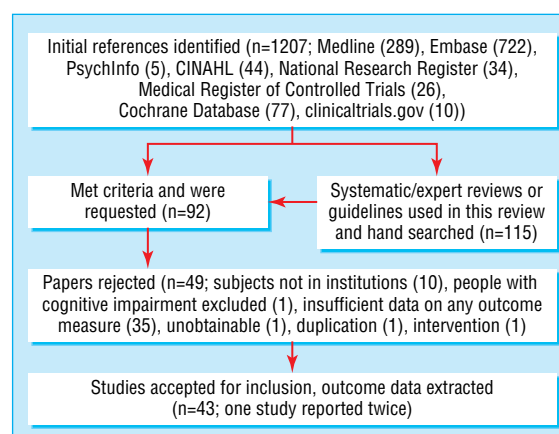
Initial references identified (n=1207; Medline (289), Embase (722), PsychInfo (5), CINAHL (44), National Research Register (34), Medical Register of Controlled Trials (26), Cochrane Database (77), clinicaltrials.gov (10))

Met criteria and were requested (n=92)

Systematic/expert reviews or guidelines used in this review and hand searched (n=115)

Papers rejected (n=49; subjects not in institutions (10), people with cognitive impairment excluded (1), insufficient data on any outcome measure (35), unobtainable (1), duplication (1), intervention (1)

Studies accepted for inclusion, outcome data extracted (n=43; one study reported twice)